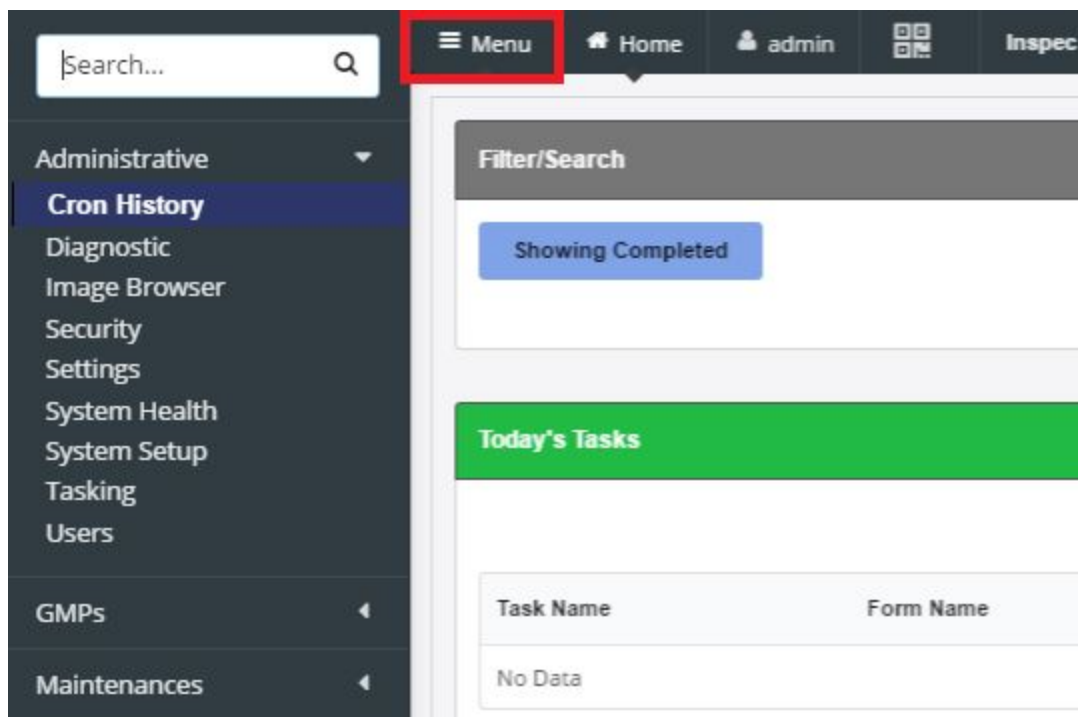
Search...

Administrative
Cron History
Diagnostic
Image Browser
Security
Settings
System Health
System Setup
Tasking
Users

GMPs

Maintenances

≡ Menu
Home
admin
Inspec

Filter/Search

Showing Completed

Today's Tasks

| Task Name | Form Name |
|---|---|
| No Data | |